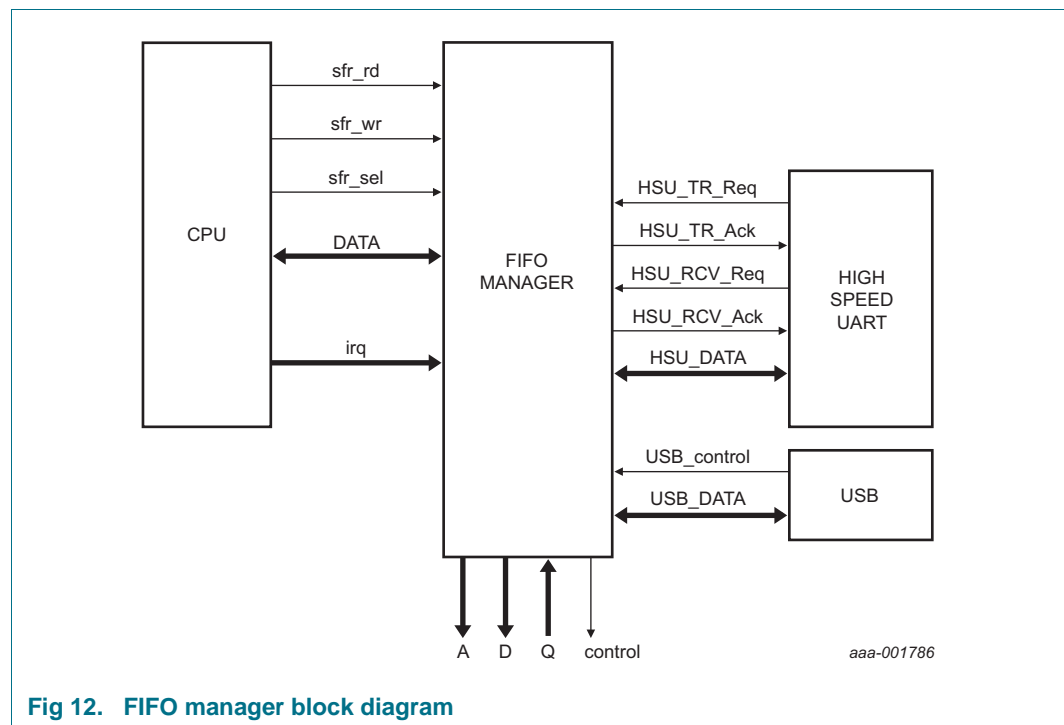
CPU

sfr_rd

sfr_wr

sfr_sel

DATA

irq

FIFO MANAGER

HSU_TR_Req

HSU_TR_Ack

HSU_RCV_Req

HSU_RCV_Ack

HSU_DATA

HIGH SPEED UART

USB_control

USB_DATA

USB

A

D

Q

control

aaa-001786

Fig 12. FIFO manager block diagram